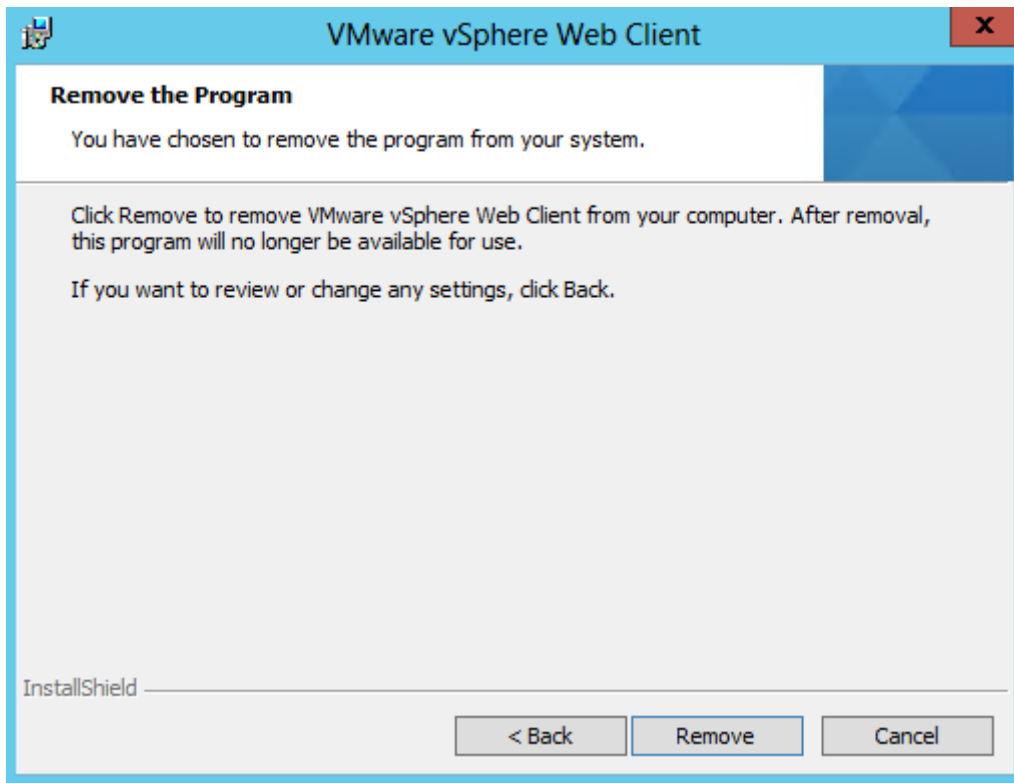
VMware vSphere Web Client

x

Remove the Program

You have chosen to remove the program from your system.

Click Remove to remove VMware vSphere Web Client from your computer. After removal, this program will no longer be available for use.

If you want to review or change any settings, click Back.

InstallShield

< Back

Remove

Cancel